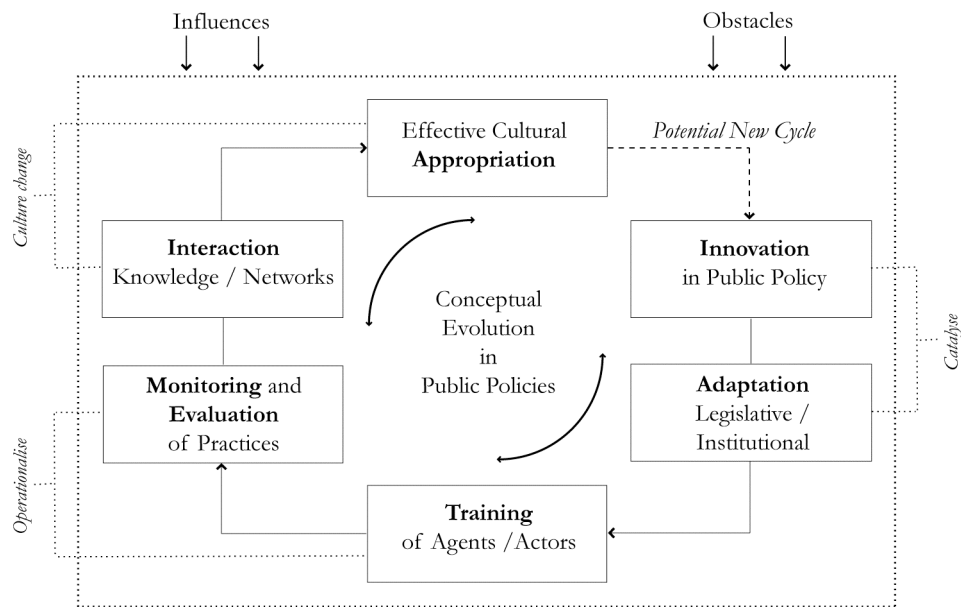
Influences

Obstacles

Effective Cultural **Appropriation**

*Potential New Cycle*

*Culture change*

**Interaction** Knowledge / Networks

**Innovation** in Public Policy

Conceptual Evolution in Public Policies

*Catalyse*

**Monitoring** and **Evaluation** of Practices

**Adaptation** Legislative / Institutional

*Operationalise*

**Training** of Agents /Actors